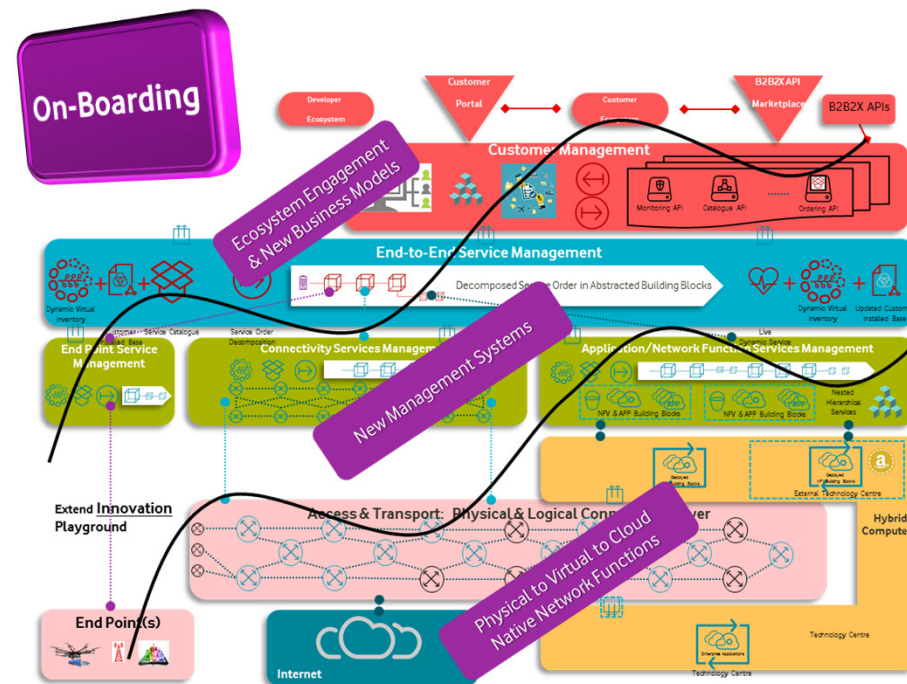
On-Boarding

Developer Ecosystem

Customer Portal

Customer Ecosystem

B2B2X API Marketplace

B2B2X APIs

Customer Management

Monitoring API

Catalogue API

Ordering API

Ecosystem Engagement & New Business Models

End-to-End Service Management

Dynamic Virtual Inventory

Decomposed Service Order in Abstracted Building Blocks

Dynamic Virtual Inventory

Updated Customer Installed Base

Customer Installed Base

Service Catalogue

Service Order Decomposition

Live Dynamic Service

End Point Service Management

Connectivity Services Management

Application/Network Function Services Management

New Management Systems

NFV & APP Building Blocks

NFV & APP Building Blocks

Nested Hierarchical Services

Deployed

Deployed NFV Building Block

External Technology Centre

Extend Innovation Playground

Access & Transport: Physical & Logical Conn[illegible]ayer

Hybrid Compute

Physical to Virtual to Cloud Native Network Functions

End Point(s)

Internet

Technology Centre

Enterprise Applications

Technology Centre